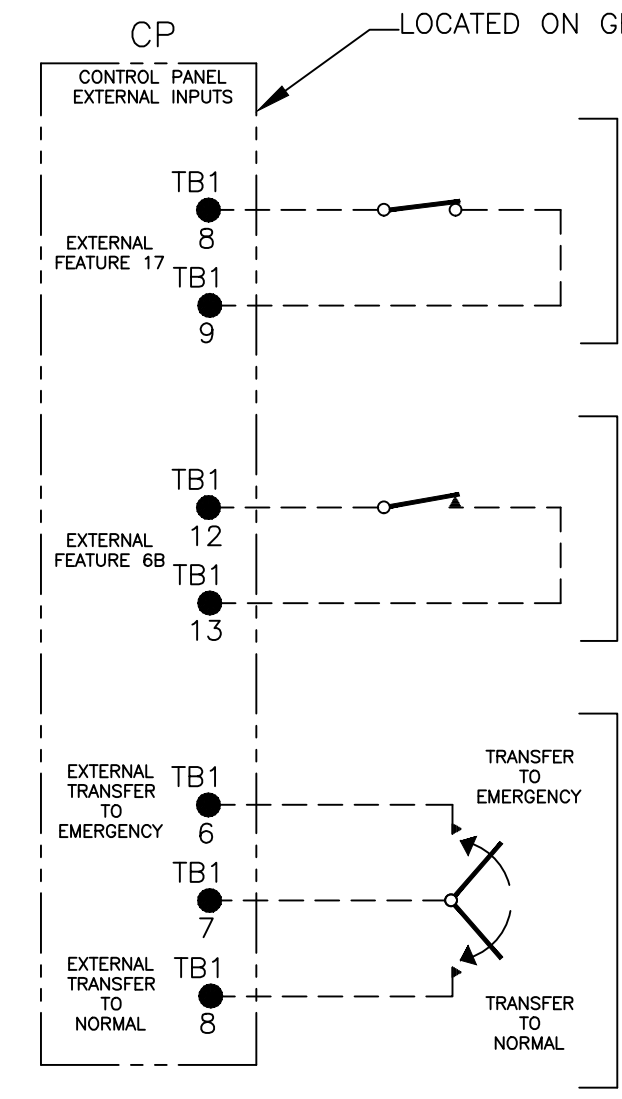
CP

LOCATED ON G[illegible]

CONTROL PANEL EXTERNAL INPUTS

TB1
8

EXTERNAL FEATURE 17

TB1
9

TB1
12

EXTERNAL FEATURE 6B

TB1
13

EXTERNAL TRANSFER TO EMERGENCY

TB1
6

TB1
7

EXTERNAL TRANSFER TO NORMAL

TB1
8

TRANSFER TO EMERGENCY

TRANSFER TO NORMAL